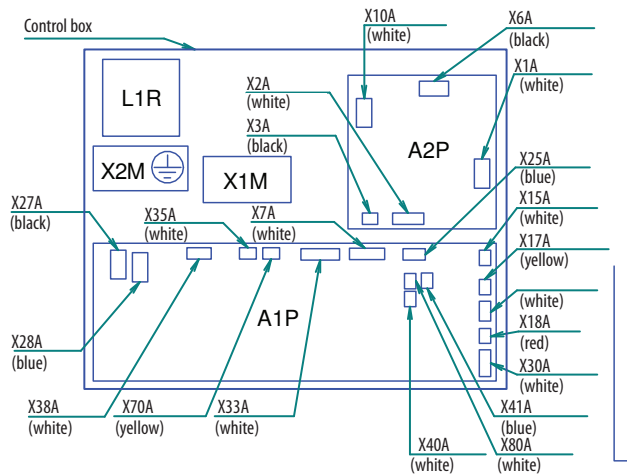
Control box

X10A
(white)

X6A
(black)

X1A
(white)

X2A
(white)

X3A
(black)

L1R

A2P

X2M

X1M

X25A
(blue)

X27A
(black)

X35A
(white)

X7A
(white)

X15A
(white)

X17A
(yellow)

(white)

X18A
(red)

A1P

X28A
(blue)

X30A
(white)

X38A
(white)

X70A
(yellow)

X33A
(white)

X41A
(blue)

X40A
(white)

X80A
(white)